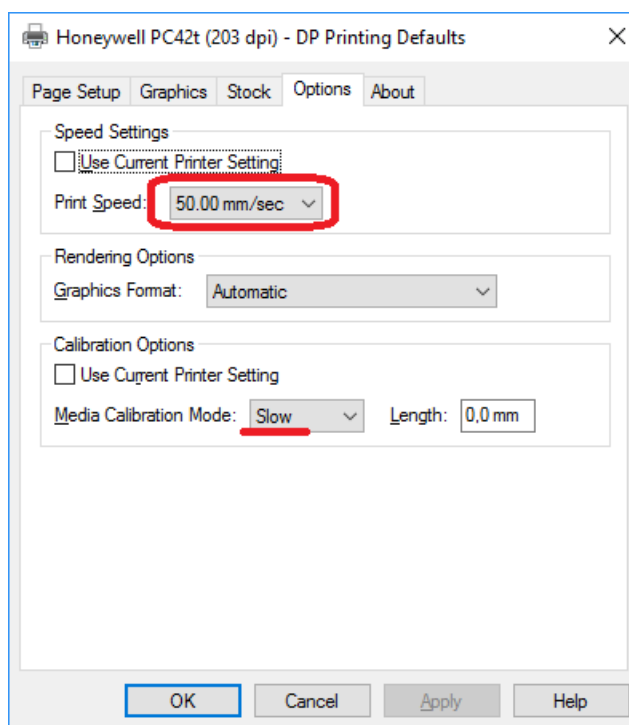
Honeywell PC42t (203 dpi) - DP Printing Defaults

×

Page Setup | Graphics | Stock | Options | About

Speed Settings

Use Current Printer Setting

Print Speed: 50.00 mm/sec

Rendering Options

Graphics Format: Automatic

Calibration Options

Use Current Printer Setting

Media Calibration Mode: Slow

Length: 0,0 mm

OK | Cancel | Apply | Help